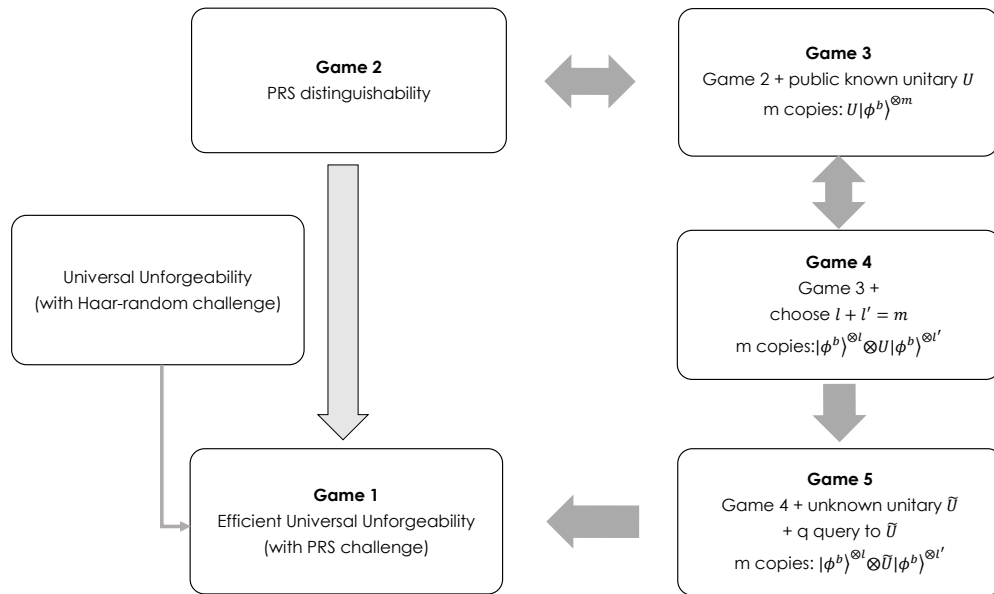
Game 2
PRS distinguishability

Game 3
Game 2 + public known unitary $U$
m copies: $U|\phi^b\rangle^{\otimes m}$

Universal Unforgeability
(with Haar-random challenge)

Game 4
Game 3 +
choose $l + l' = m$
m copies:$|\phi^b\rangle^{\otimes l} \otimes U|\phi^b\rangle^{\otimes l'}$

Game 1
Efficient Universal Unforgeability
(with PRS challenge)

Game 5
Game 4 + unknown unitary $\widetilde{U}$
+ q query to $\widetilde{U}$
m copies: $|\phi^b\rangle^{\otimes l} \otimes \widetilde{U}|\phi^b\rangle^{\otimes l'}$